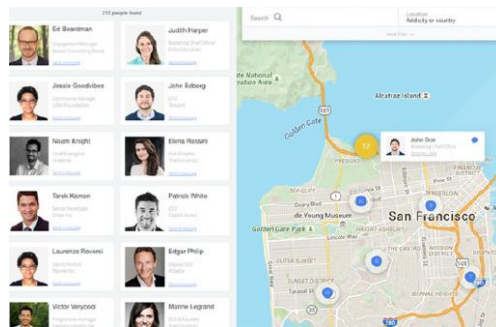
215 people found

Ed Beardman

Judith Harper

Jessie Goodlubes

John Edberg

Noah Knight

Elena Rossini

Tarek Kamon

Patrick White

Laurence Roversi

Edgar Philip

Victor Veryboci

Marine Legrand

Search

Location
All city or country

Alcatraz Island

Golden Gate

12

John Doe

de Young Museum

Golden Gate Park

San Francisco

101

1

80

280